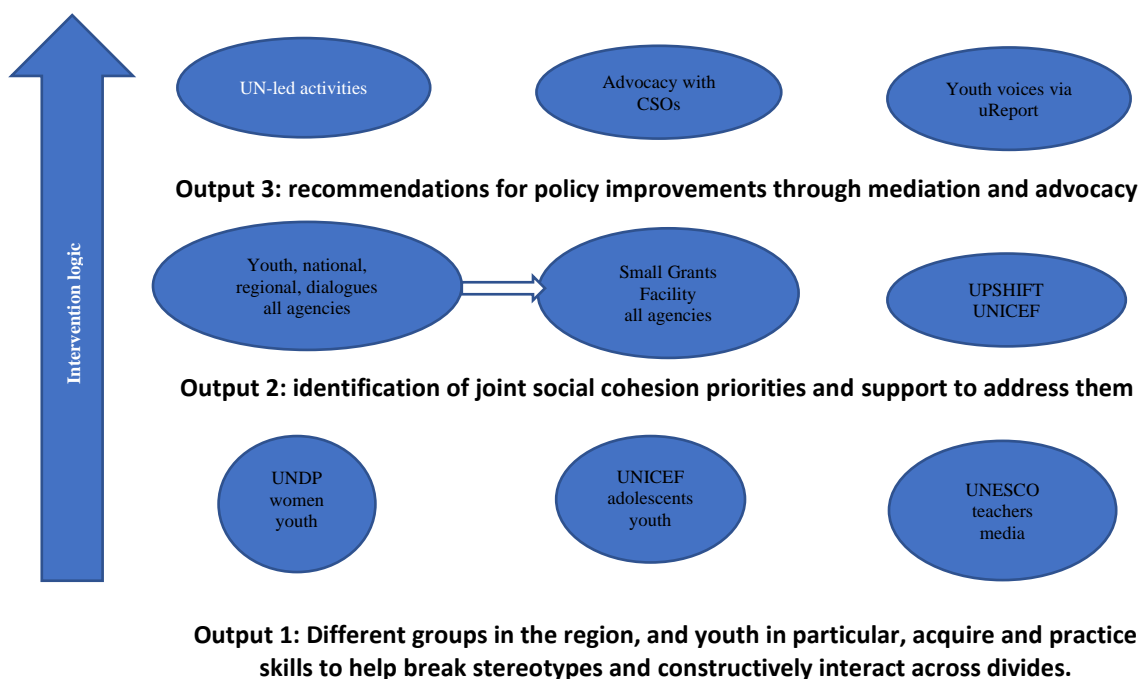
Intervention logic

UN-led activities

Advocacy with CSOs

Youth voices via uReport

Output 3: recommendations for policy improvements through mediation and advocacy

Youth, national, regional, dialogues all agencies

Small Grants Facility all agencies

UPSHIFT UNICEF

Output 2: identification of joint social cohesion priorities and support to address them

UNDP women youth

UNICEF adolescents youth

UNESCO teachers media

Output 1: Different groups in the region, and youth in particular, acquire and practice skills to help break stereotypes and constructively interact across divides.